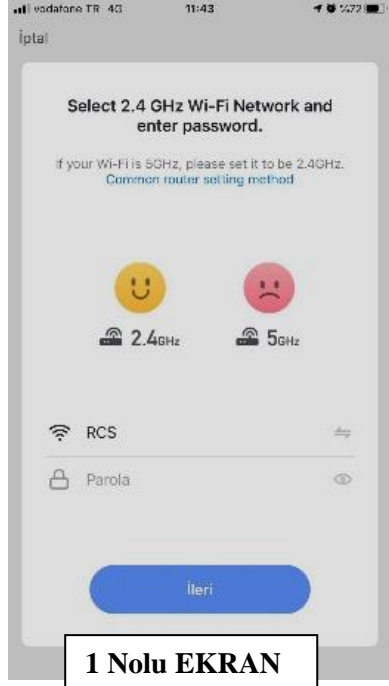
vodafone TR 4G 11:43 %72

İptal

Select 2.4 GHz Wi-Fi Network and enter password.

If your Wi-Fi is 5GHz, please set it to be 2.4GHz.
Common router setting method

2.4GHz

5GHz

RCS

Parola

İleri

1 Nolu EKRAN